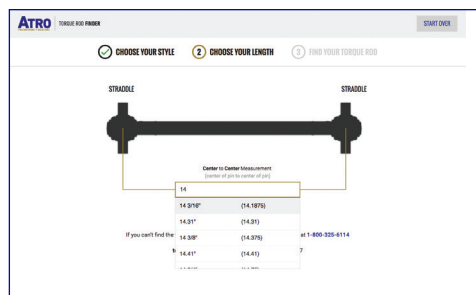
ATRO TORQUE ROD FINDER

START OVER

CHOOSE YOUR STYLE

2 CHOOSE YOUR LENGTH

3 FIND YOUR TORQUE ROD

STRADDLE

STRADDLE

Center to Center Measurement
(center of pin to center of pin)

14

| | |
|---|---|
| 14 3/16" | (14.1875) |
| 14.31" | (14.31) |
| 14 3/8" | (14.375) |
| 14.41" | (14.41) |

If you can't find the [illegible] at 1-800-325-6114

t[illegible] 7